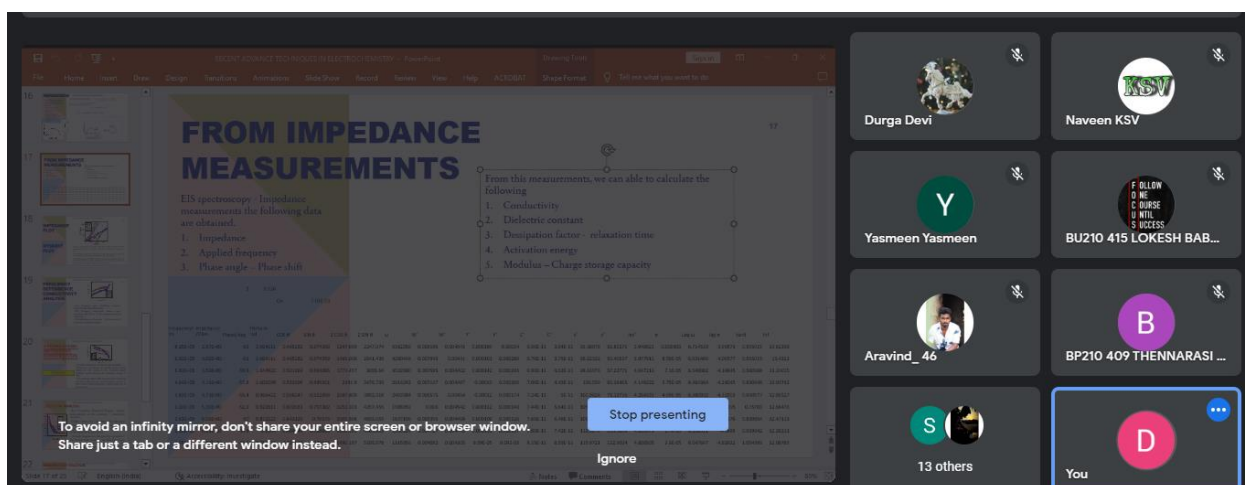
RECENT ADVANCE TECHNIQUES IN ELECTROCHEMISTRY - PowerPoint

File Home Insert Draw Design Transitions Animations Slide Show Record Review View Help ACROBAT Shape Format Tell me what you want to do

FROM IMPEDANCE MEASUREMENTS

EIS spectroscopy - Impedance measurements the following data are obtained.
1. Impedance
2. Applied frequency
3. Phase angle – Phase shift

From this measurements, we can able to calculate the following
1. Conductivity
2. Dielectric constant
3. Dissipation factor - relaxation time
4. Activation energy
5. Modulus – Charge storage capacity

To avoid an infinity mirror, don't share your entire screen or browser window. Share just a tab or a different window instead.

Stop presenting

Ignore

Durga Devi

Naveen KSV

KSV

Y

Yasmeen Yasmeen

FOLLOW ONE COURSE UNTIL SUCCESS

BU210 415 LOKESH BAB...

Aravind_ 46

B

BP210 409 THENNARASI ...

S

13 others

D

You